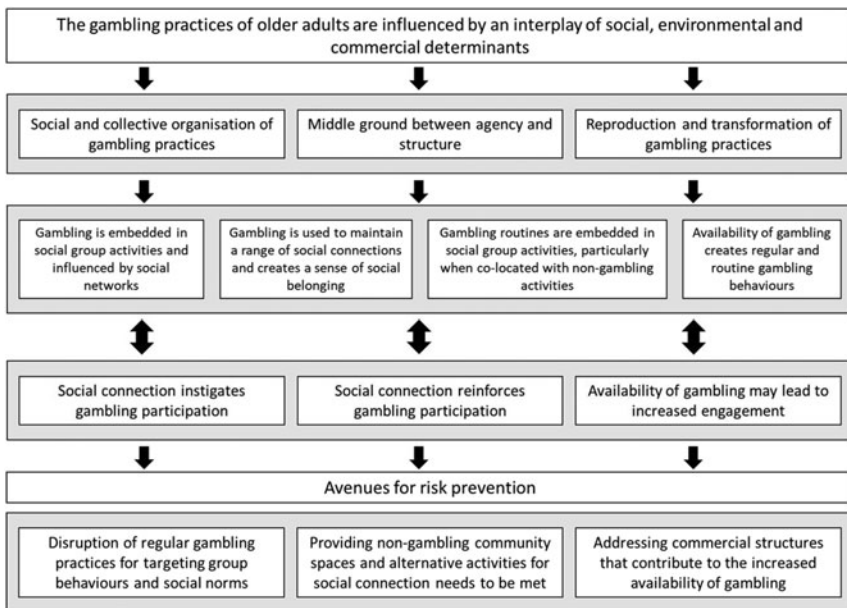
The gambling practices of older adults are influenced by an interplay of social, environmental and commercial determinants

Social and collective organisation of gambling practices

Middle ground between agency and structure

Reproduction and transformation of gambling practices

Gambling is embedded in social group activities and influenced by social networks

Gambling is used to maintain a range of social connections and creates a sense of social belonging

Gambling routines are embedded in social group activities, particularly when co-located with non-gambling activities

Availability of gambling creates regular and routine gambling behaviours

Social connection instigates gambling participation

Social connection reinforces gambling participation

Availability of gambling may lead to increased engagement

Avenues for risk prevention

Disruption of regular gambling practices for targeting group behaviours and social norms

Providing non-gambling community spaces and alternative activities for social connection needs to be met

Addressing commercial structures that contribute to the increased availability of gambling